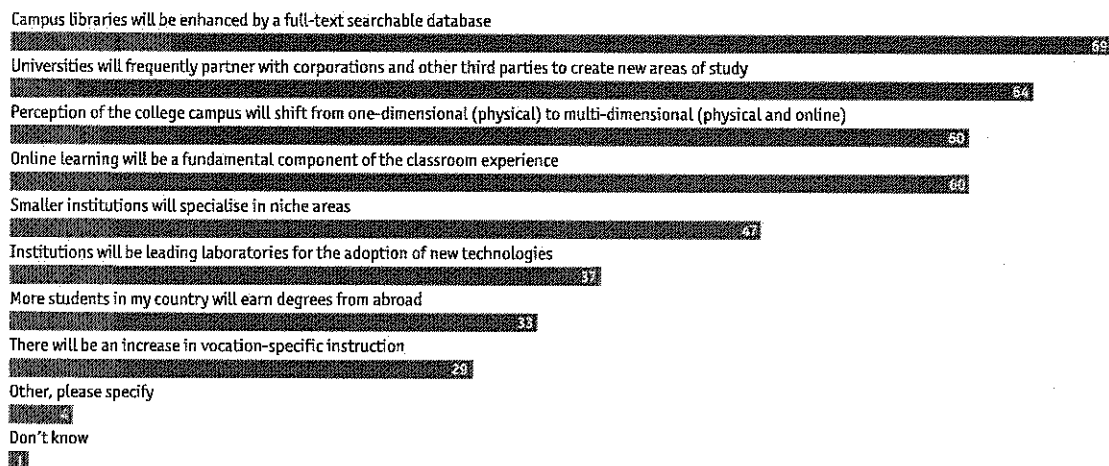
Campus libraries will be enhanced by a full-text searchable database

69

Universities will frequently partner with corporations and other third parties to create new areas of study

64

Perception of the college campus will shift from one-dimensional (physical) to multi-dimensional (physical and online)

60

Online learning will be a fundamental component of the classroom experience

60

Smaller institutions will specialise in niche areas

47

Institutions will be leading laboratories for the adoption of new technologies

37

More students in my country will earn degrees from abroad

33

There will be an increase in vocation-specific instruction

29

Other, please specify

4

Don't know

1